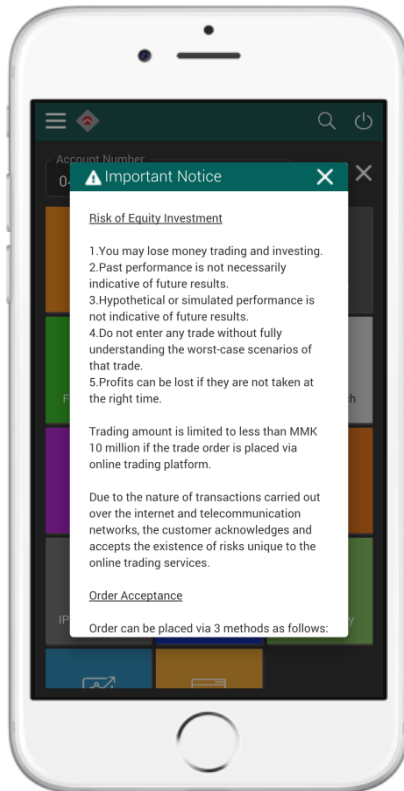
Account Number

04

Important Notice

Risk of Equity Investment

1.You may lose money trading and investing.
2.Past performance is not necessarily indicative of future results.
3.Hypothetical or simulated performance is not indicative of future results.
4.Do not enter any trade without fully understanding the worst-case scenarios of that trade.
5.Profits can be lost if they are not taken at the right time.

Trading amount is limited to less than MMK 10 million if the trade order is placed via online trading platform.

Due to the nature of transactions carried out over the internet and telecommunication networks, the customer acknowledges and accepts the existence of risks unique to the online trading services.

Order Acceptance

Order can be placed via 3 methods as follows:

F

th

IP

y